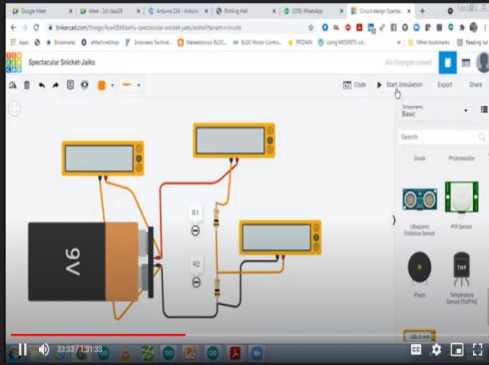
Google Meet
Meet - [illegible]
Arduino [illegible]
Blinking Hall
(29) WhatsApp
Circuit design Spectacular
tinkercad.com/things/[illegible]-spectacular-snicket-jalks/editel?sharecode=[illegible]
Apps
Bookmarks
Other bookmarks
Reading list
Spectacular Snicket-Jalks
All changes saved
Code
Start Simulation
Export
Share
Components
Basic
Search
Diode
Photoresistor
Ultrasonic Distance Sensor
PIR Sensor
Piezo
Temperature Sensor [TMP36]
9V
R1
R2
33:33 / 1:21:33